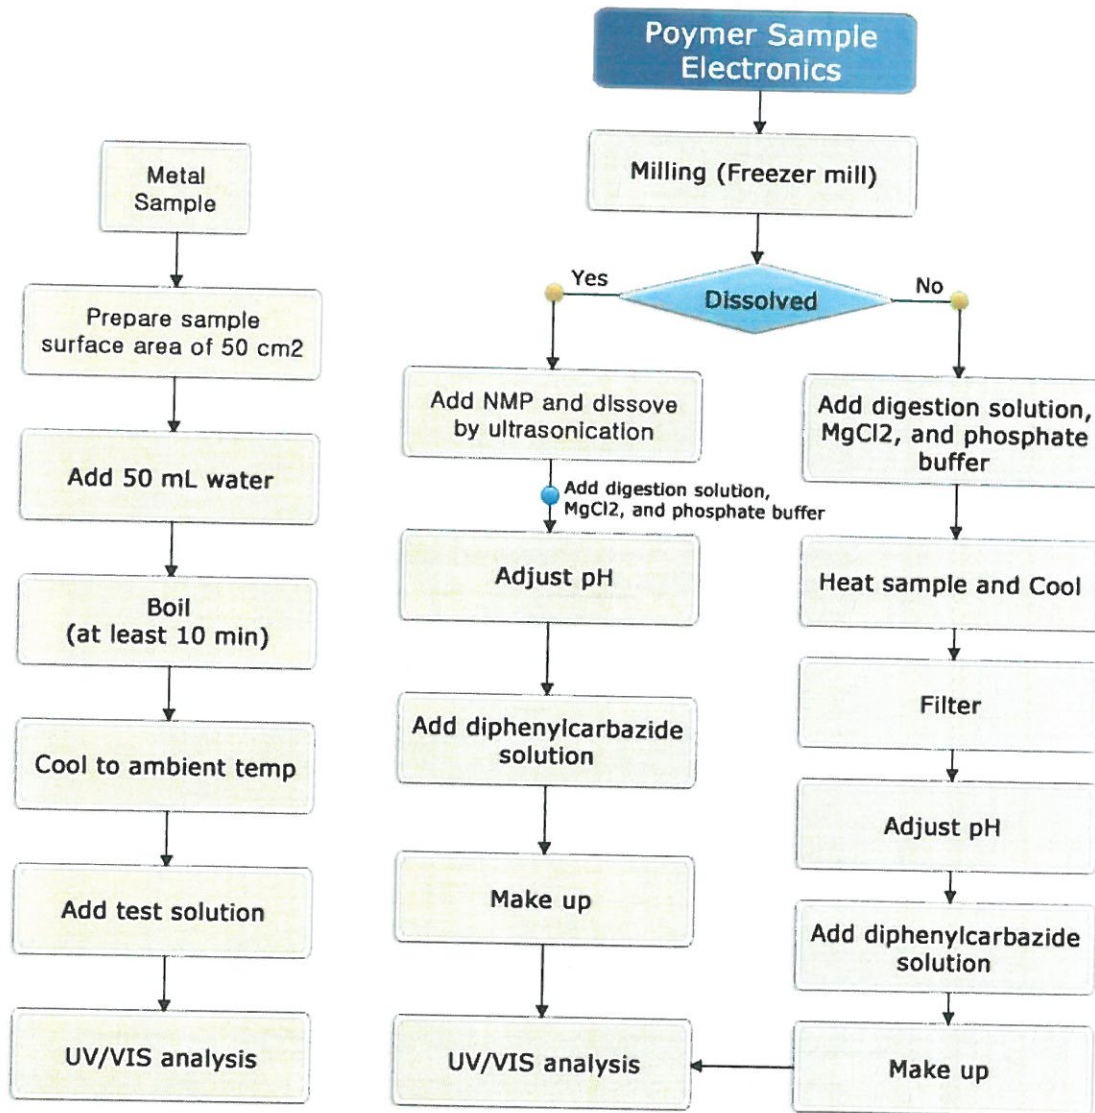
Metal Sample

Prepare sample surface area of 50 cm2

Add 50 mL water

Boil (at least 10 min)

Cool to ambient temp

Add test solution

UV/VIS analysis

Poymer Sample Electronics

Milling (Freezer mill)

Dissolved

Yes

No

Add NMP and dissove by ultrasonication

Add digestion solution, MgCl2, and phosphate buffer

Adjust pH

Add diphenylcarbazide solution

Make up

UV/VIS analysis

Add digestion solution, MgCl2, and phosphate buffer

Heat sample and Cool

Filter

Adjust pH

Add diphenylcarbazide solution

Make up